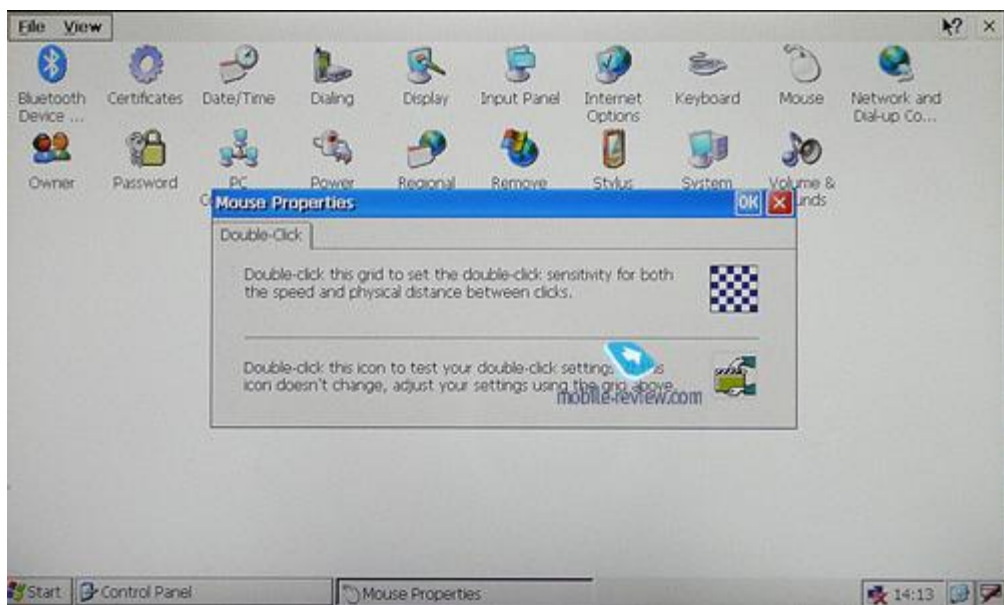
File View

Bluetooth Device ...
Certificates
Date/Time
Dialing
Display
Input Panel
Internet Options
Keyboard
Mouse
Network and Dial-up Co...
Owner
Password
PC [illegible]
Power
Regional
Remove
Stylus
System
Volume & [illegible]unds

Mouse Properties
OK ×
Double-Click

Double-click this grid to set the double-click sensitivity for both the speed and physical distance between clicks.

Double-click this icon to test your double-click settings. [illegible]s icon doesn't change, adjust your settings using the grid above.

mobile-review.com

Start Control Panel Mouse Properties 14:13